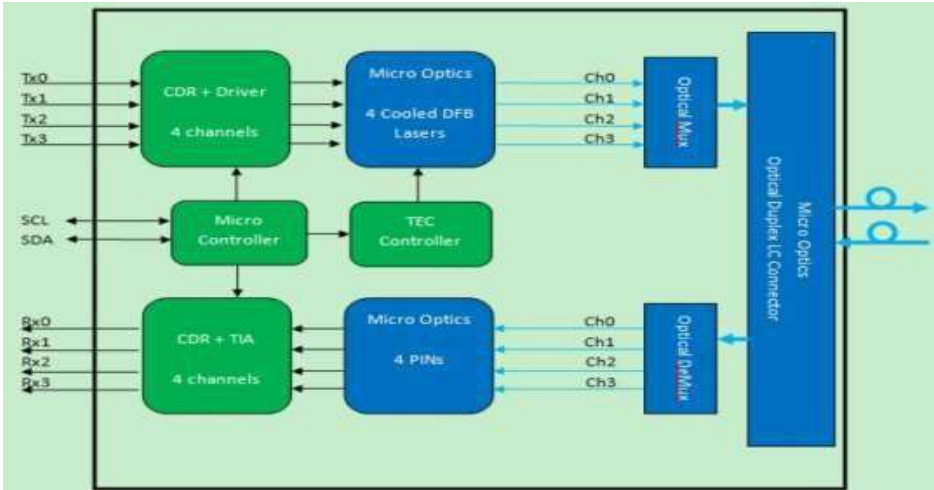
Tx0
Tx1
Tx2
Tx3

CDR + Driver

4 channels

Micro Optics

4 Cooled DFB Lasers

Ch0
Ch1
Ch2
Ch3

Optical Mux

Micro Optics
Optical Duplex LC Connector

SCL
SDA

Micro Controller

TEC Controller

Rx0
Rx1
Rx2
Rx3

CDR + TIA

4 channels

Micro Optics

4 PINs

Ch0
Ch1
Ch2
Ch3

Optical DeMux